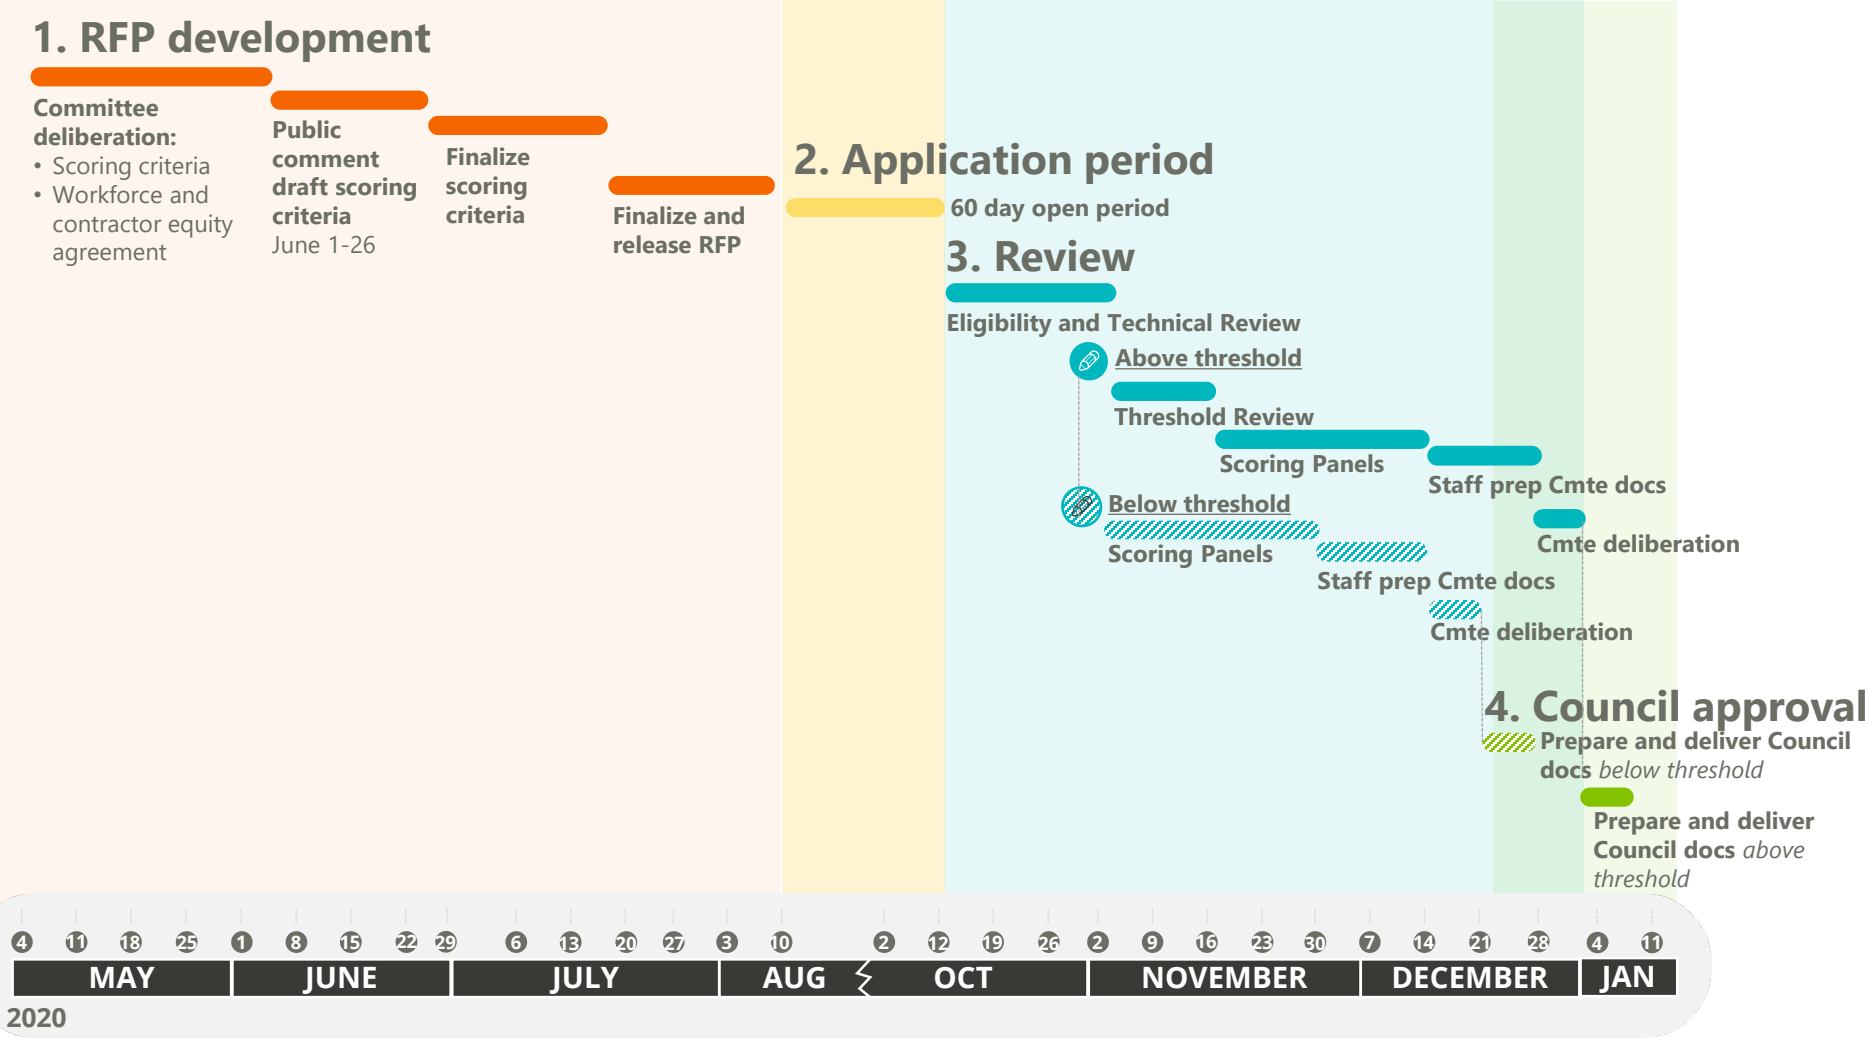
1. RFP development

Committee deliberation:
• Scoring criteria
• Workforce and contractor equity agreement

Public comment draft scoring criteria
June 1-26

Finalize scoring criteria

Finalize and release RFP

2. Application period

60 day open period

3. Review

Eligibility and Technical Review

Above threshold

Threshold Review

Scoring Panels

Staff prep Cmte docs

Cmte deliberation

Below threshold

Scoring Panels

Staff prep Cmte docs

Cmte deliberation

4. Council approval

Prepare and deliver Council docs *below threshold*

Prepare and deliver Council docs *above threshold*

4 11 18 25 1 8 15 22 29 6 13 20 27 3 10 2 12 19 26 2 9 16 23 30 7 14 21 28 4 11

| MAY | JUNE | JULY | AUG | OCT | NOVEMBER | DECEMBER | JAN |
|---|---|---|---|---|---|---|---|

2020